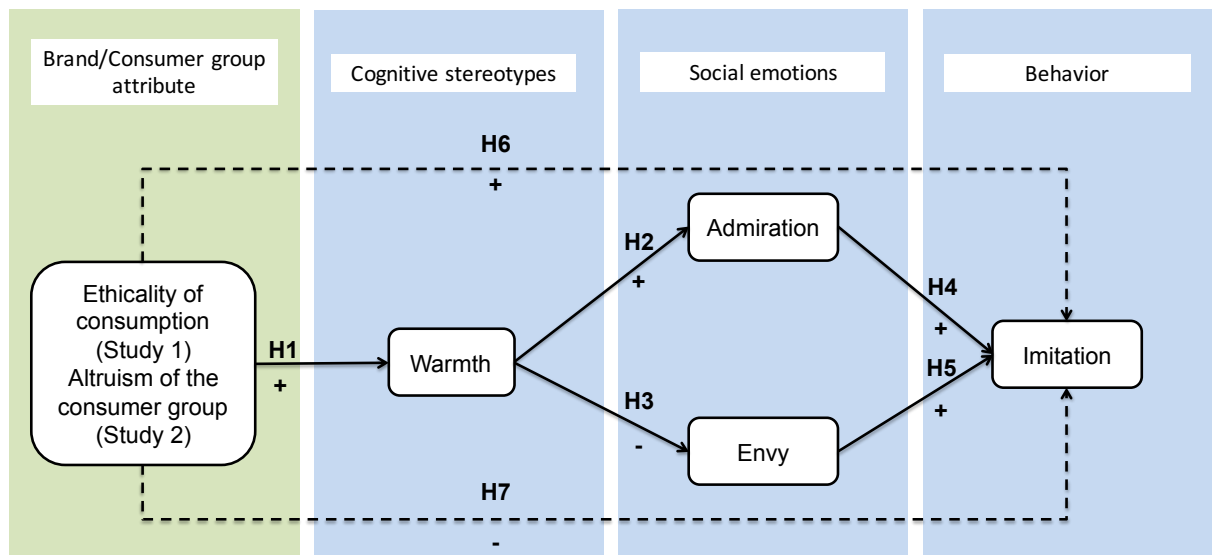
Brand/Consumer group attribute

Cognitive stereotypes

Social emotions

Behavior

H6

+

Ethicality of consumption (Study 1) Altruism of the consumer group (Study 2)

H1

+

Warmth

H2

+

Admiration

H3

-

Envy

H4

+

H5

+

Imitation

H7

-